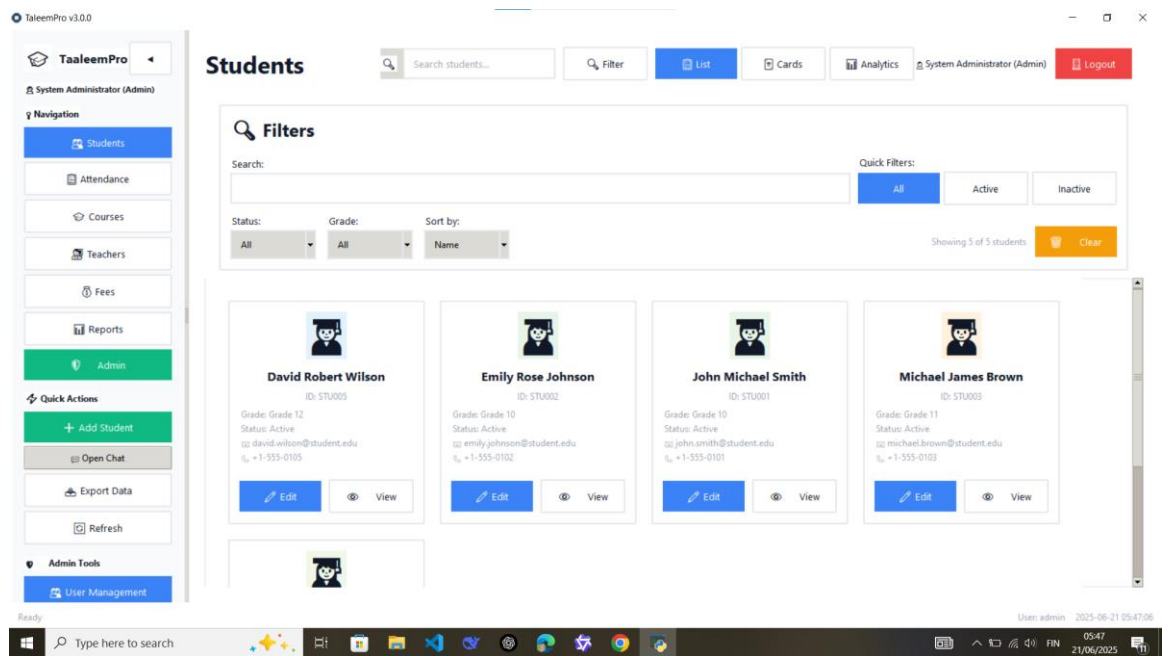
TaleemPro v3.0.0

TaaleemPro

System Administrator (Admin)

Navigation

Students

Attendance

Courses

Teachers

Fees

Reports

Admin

Quick Actions

+ Add Student

Open Chat

Export Data

Refresh

Admin Tools

User Management

Students

Search students...

Filter

List

Cards

Analytics

System Administrator (Admin)

Logout

Filters

Search:

Quick Filters:

All

Active

Inactive

Status:

All

Grade:

All

Sort by:

Name

Showing 5 of 5 students

Clear

David Robert Wilson
ID: STU005
Grade: Grade 12
Status: Active
david.wilson@student.edu
+1-555-0105
Edit
View

Emily Rose Johnson
ID: STU002
Grade: Grade 10
Status: Active
emily.johnson@student.edu
+1-555-0102
Edit
View

John Michael Smith
ID: STU001
Grade: Grade 10
Status: Active
john.smith@student.edu
+1-555-0101
Edit
View

Michael James Brown
ID: STU003
Grade: Grade 11
Status: Active
michael.brown@student.edu
+1-555-0103
Edit
View

Ready

User: admin 2025-06-21 05:47:06

Type here to search

FIN

05:47
21/06/2025